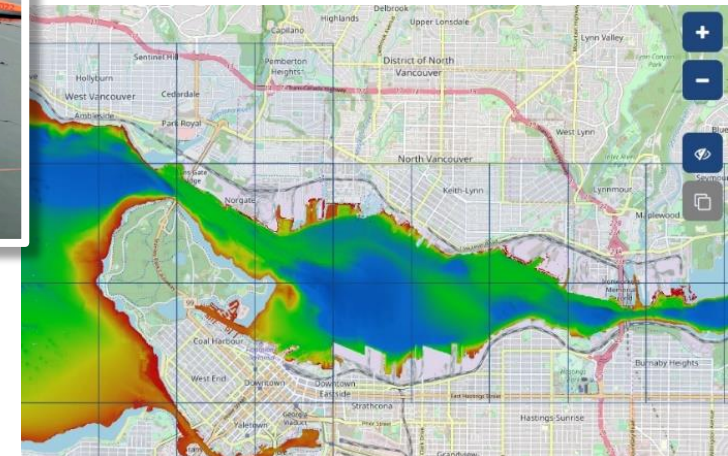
Highlands
Delbrook
Upper Lonsdale
Capilano
Lynn Valley
Sentinel Hill
Pemberton Heights
District of North Vancouver
Hollyburn
West Vancouver
Cedardale
Ambleside
Park Royal
West Lynn
North Vancouver
Norgate
Keith-Lynn
Lynnmour
Maplewood
Seymour
Coal Harbour
West End
Downtown
Downtown Eastside
Strathcona
Burnaby Heights
Hastings-Sunrise
Yaletown
East Hastings Street
+
−